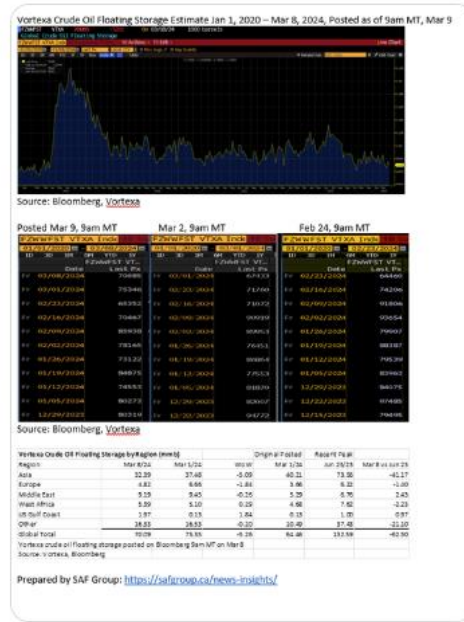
Vortexa Crude Oil Floating Storage Estimate Jan 1, 2020 – Mar 8, 2024, Posted as of 9am MT, Mar 9

Source: Bloomberg, Vortexa

Posted Mar 9, 9am MT

Mar 2, 9am MT

Feb 24, 9am MT

| Date | Last Px |
|---|---|
| 03/08/2024 | 70699 |
| 03/01/2024 | 75346 |
| 02/23/2024 | 69392 |
| 02/16/2024 | 70467 |
| 02/09/2024 | 80930 |
| 02/02/2024 | 78145 |
| 01/26/2024 | 73122 |
| 01/19/2024 | 84675 |
| 01/12/2024 | 74555 |
| 01/05/2024 | 80273 |
| 12/29/2023 | 80310 |

| Date | Last Px |
|---|---|
| 03/01/2024 | 67473 |
| 02/23/2024 | 71700 |
| 02/16/2024 | 71672 |
| 02/09/2024 | 80939 |
| 02/02/2024 | 80853 |
| 01/26/2024 | 76451 |
| 01/19/2024 | 86864 |
| 01/12/2024 | 77553 |
| 01/05/2024 | 80870 |
| 12/29/2023 | 80507 |
| 12/22/2023 | 94772 |

| Date | Last Px |
|---|---|
| 02/23/2024 | 64460 |
| 02/16/2024 | 74206 |
| 02/09/2024 | 91806 |
| 02/02/2024 | 93654 |
| 01/26/2024 | 79907 |
| 01/19/2024 | 88087 |
| 01/12/2024 | 79539 |
| 01/05/2024 | 83962 |
| 12/29/2023 | 84675 |
| 12/22/2023 | 97485 |
| 12/15/2023 | 79495 |

Source: Bloomberg, Vortexa

Vortexa Crude Oil Floating Storage by Region (mmb)

| Region | Mar 8/24 | Mar 1/24 | WoW | Original Posted Mar 1/24 | Recent Peak Jun 26/20 | Mar 8 vs Jun 26 |
|---|---|---|---|---|---|---|
| Asia | 32.39 | 37.48 | -5.09 | 40.21 | 73.56 | -41.17 |
| Europe | 4.82 | 6.66 | -1.84 | 3.66 | 5.32 | -1.00 |
| Middle East | 5.19 | 5.45 | -0.26 | 5.39 | 6.76 | 2.43 |
| West Africa | 5.39 | 5.10 | 0.29 | 4.60 | 7.62 | -2.23 |
| US Gulf Coast | 1.97 | 0.13 | 1.84 | 0.15 | 1.00 | 0.97 |
| Other | 16.53 | 16.53 | -0.20 | 10.49 | 37.48 | -21.10 |
| Global Total | 70.09 | 75.35 | -5.26 | 64.46 | 132.59 | -62.50 |

Vortexa crude oil floating storage posted on Bloomberg 9am MT on Mar 8
Source: Vortexa, Bloomberg

Prepared by SAF Group: https://safgroup.ca/news-insights/